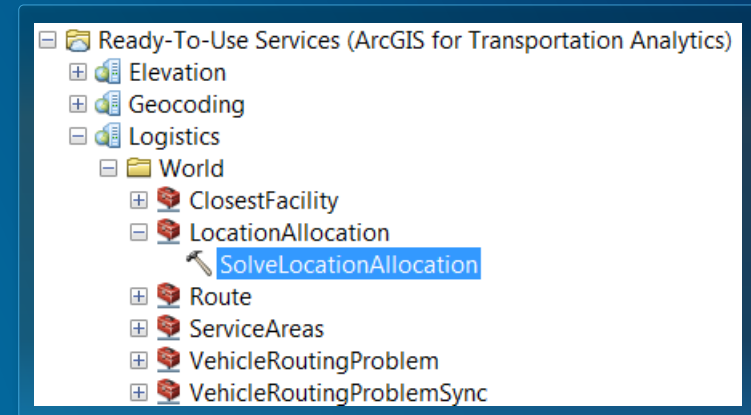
Ready-To-Use Services (ArcGIS for Transportation Analytics)
Elevation
Geocoding
Logistics
World
ClosestFacility
LocationAllocation
SolveLocationAllocation
Route
ServiceAreas
VehicleRoutingProblem
VehicleRoutingProblemSync